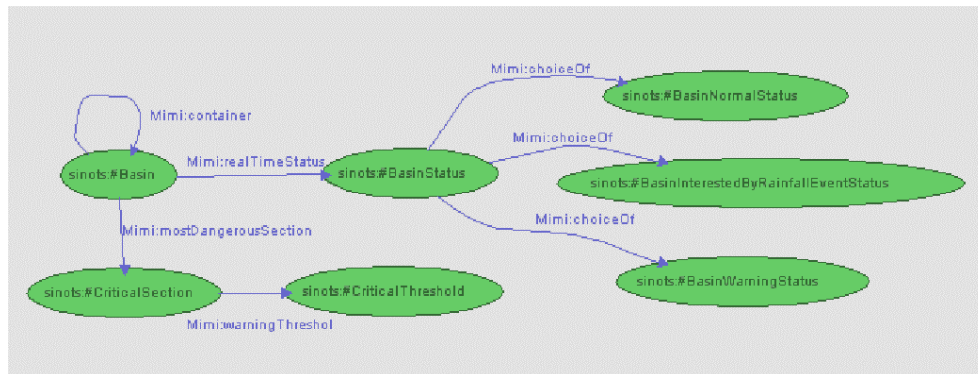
Mimi:container

sinots:#Basin

Mimi:realTimeStatus

sinots:#BasinStatus

Mimi:choiceOf

sinots:#BasinNormalStatus

Mimi:choiceOf

sinots:#BasinInterestedByRainfallEventStatus

Mimi:choiceOf

sinots:#BasinWarningStatus

Mimi:mostDangerousSection

sinots:#CriticalSection

sinots:#CriticalThreshold

Mimi:warningThreshol